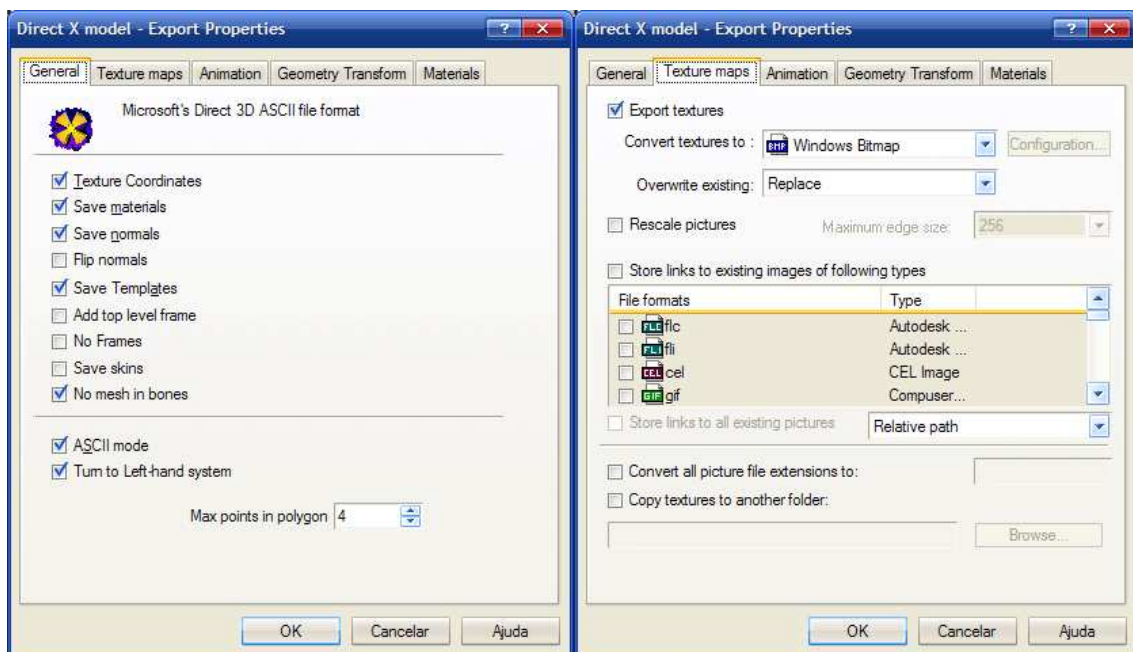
Direct X model - Export Properties

? X

General | Texture maps | Animation | Geometry Transform | Materials

Microsoft's Direct 3D ASCII file format

Texture Coordinates
Save materials
Save normals
Flip normals
Save Templates
Add top level frame
No Frames
Save skins
No mesh in bones

ASCII mode
Turn to Left-hand system

Max points in polygon 4

OK | Cancelar | Ajuda

Direct X model - Export Properties

? X

General | Texture maps | Animation | Geometry Transform | Materials

Export textures

Convert textures to : BMP Windows Bitmap | Configuration...

Overwrite existing: Replace

Rescale pictures | Maximum edge size: 256

Store links to existing images of following types

| File formats | Type |
|---|---|
| FLC flc | Autodesk ... |
| FLI fli | Autodesk ... |
| CEL cel | CEL Image |
| GIF gif | Compuser... |

Store links to all existing pictures | Relative path

Convert all picture file extensions to:
Copy textures to another folder:

Browse...

OK | Cancelar | Ajuda